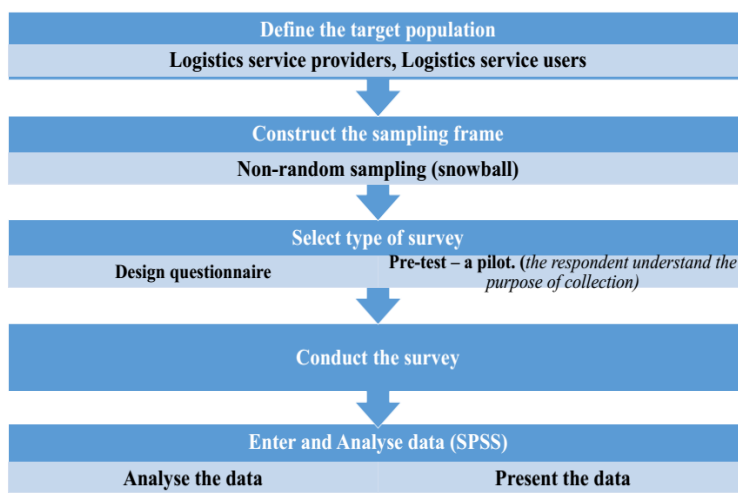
Define the target population

Logistics service providers, Logistics service users

Construct the sampling frame

Non-random sampling (snowball)

Select type of survey

Design questionnaire

Pre-test – a pilot. (the respondent understand the purpose of collection)

Conduct the survey

Enter and Analyse data (SPSS)

Analyse the data

Present the data